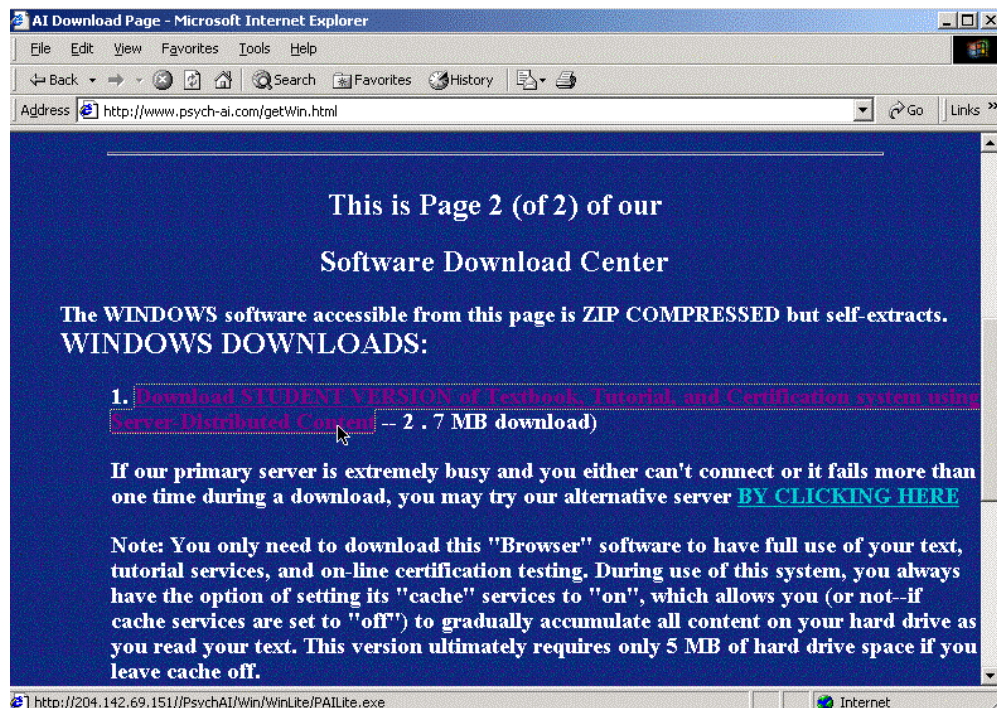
AI Download Page - Microsoft Internet Explorer

File Edit View Favorites Tools Help

Back Search Favorites History

Address http://www.psych-ai.com/getWin.html Go Links »

This is Page 2 (of 2) of our

Software Download Center

The WINDOWS software accessible from this page is ZIP COMPRESSED but self-extracts.
WINDOWS DOWNLOADS:

1. Download STUDENT VERSION of Textbook, Tutorial, and Certification system using Server-Distributed Content -- 2 . 7 MB download)

If our primary server is extremely busy and you either can't connect or it fails more than one time during a download, you may try our alternative server BY CLICKING HERE

Note: You only need to download this "Browser" software to have full use of your text, tutorial services, and on-line certification testing. During use of this system, you always have the option of setting its "cache" services to "on", which allows you (or not--if cache services are set to "off") to gradually accumulate all content on your hard drive as you read your text. This version ultimately requires only 5 MB of hard drive space if you leave cache off.

http://204.142.69.151//PsychAI/Win/WinLite/PAILite.exe Internet